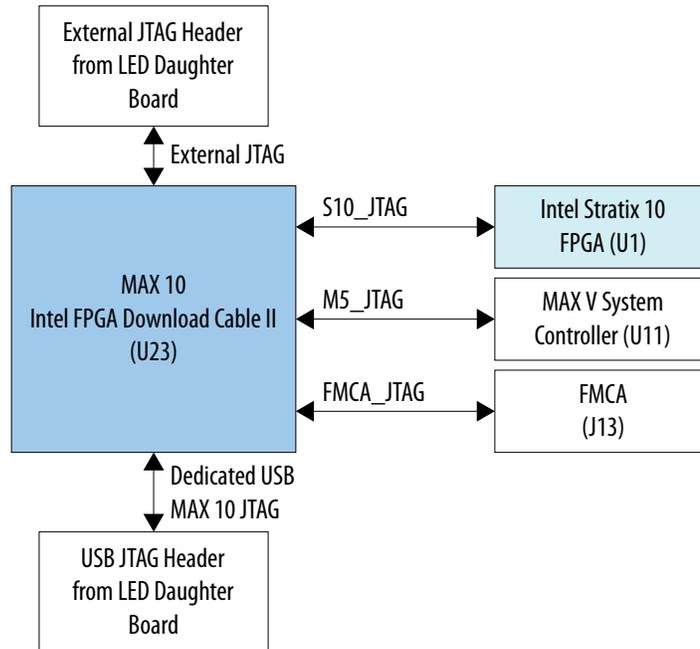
External JTAG Header from LED Daughter Board

External JTAG

MAX 10
Intel FPGA Download Cable II
(U23)

S10_JTAG

Intel Stratix 10
FPGA (U1)

M5_JTAG

MAX V System
Controller (U11)

FMCA_JTAG

FMCA
(J13)

Dedicated USB
MAX 10 JTAG

USB JTAG Header from LED Daughter Board